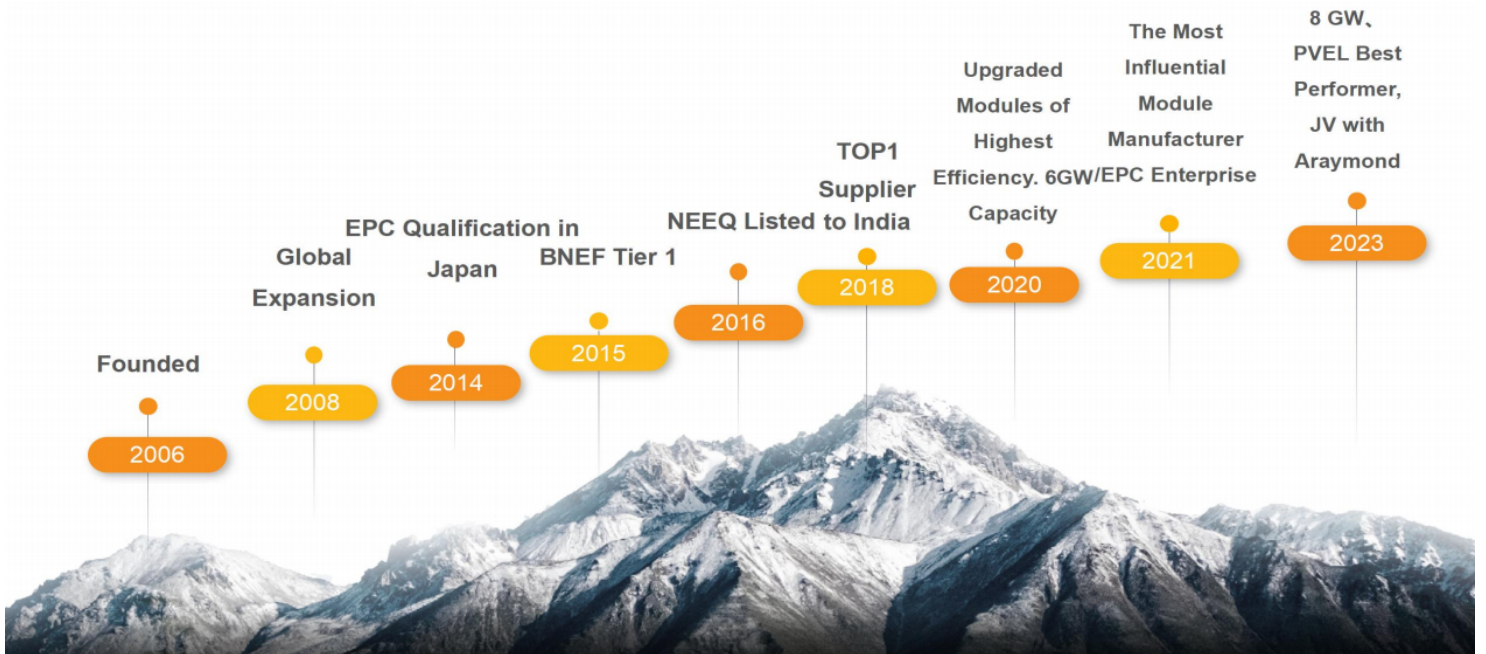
Founded

2006

Global Expansion

2008

EPC Qualification in Japan

2014

BNEF Tier 1

2015

NEEQ Listed

2016

TOP1 Supplier to India

2018

Upgraded Modules of Highest Efficiency. 6GW Capacity

2020

The Most Influential Module Manufacturer /EPC Enterprise

2021

8 GW、 PVEL Best Performer, JV with Araymond

2023